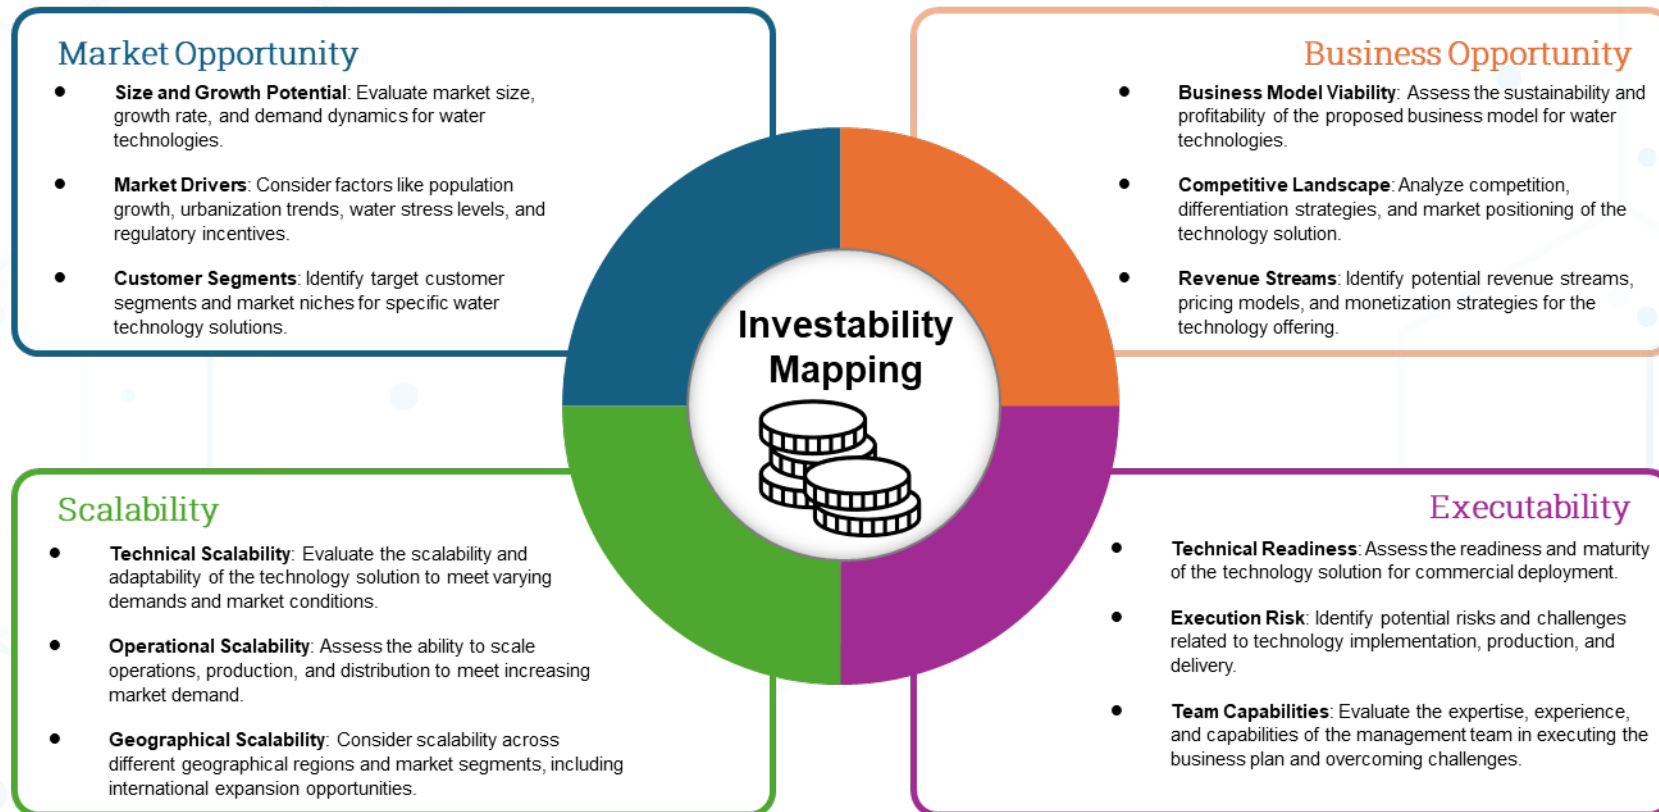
Market Opportunity

- **Size and Growth Potential**: Evaluate market size, growth rate, and demand dynamics for water technologies.
- **Market Drivers**: Consider factors like population growth, urbanization trends, water stress levels, and regulatory incentives.
- **Customer Segments**: Identify target customer segments and market niches for specific water technology solutions.

Business Opportunity

- **Business Model Viability**: Assess the sustainability and profitability of the proposed business model for water technologies.
- **Competitive Landscape**: Analyze competition, differentiation strategies, and market positioning of the technology solution.
- **Revenue Streams**: Identify potential revenue streams, pricing models, and monetization strategies for the technology offering.

Investability Mapping

Scalability

- **Technical Scalability**: Evaluate the scalability and adaptability of the technology solution to meet varying demands and market conditions.
- **Operational Scalability**: Assess the ability to scale operations, production, and distribution to meet increasing market demand.
- **Geographical Scalability**: Consider scalability across different geographical regions and market segments, including international expansion opportunities.

Executability

- **Technical Readiness**: Assess the readiness and maturity of the technology solution for commercial deployment.
- **Execution Risk**: Identify potential risks and challenges related to technology implementation, production, and delivery.
- **Team Capabilities**: Evaluate the expertise, experience, and capabilities of the management team in executing the business plan and overcoming challenges.